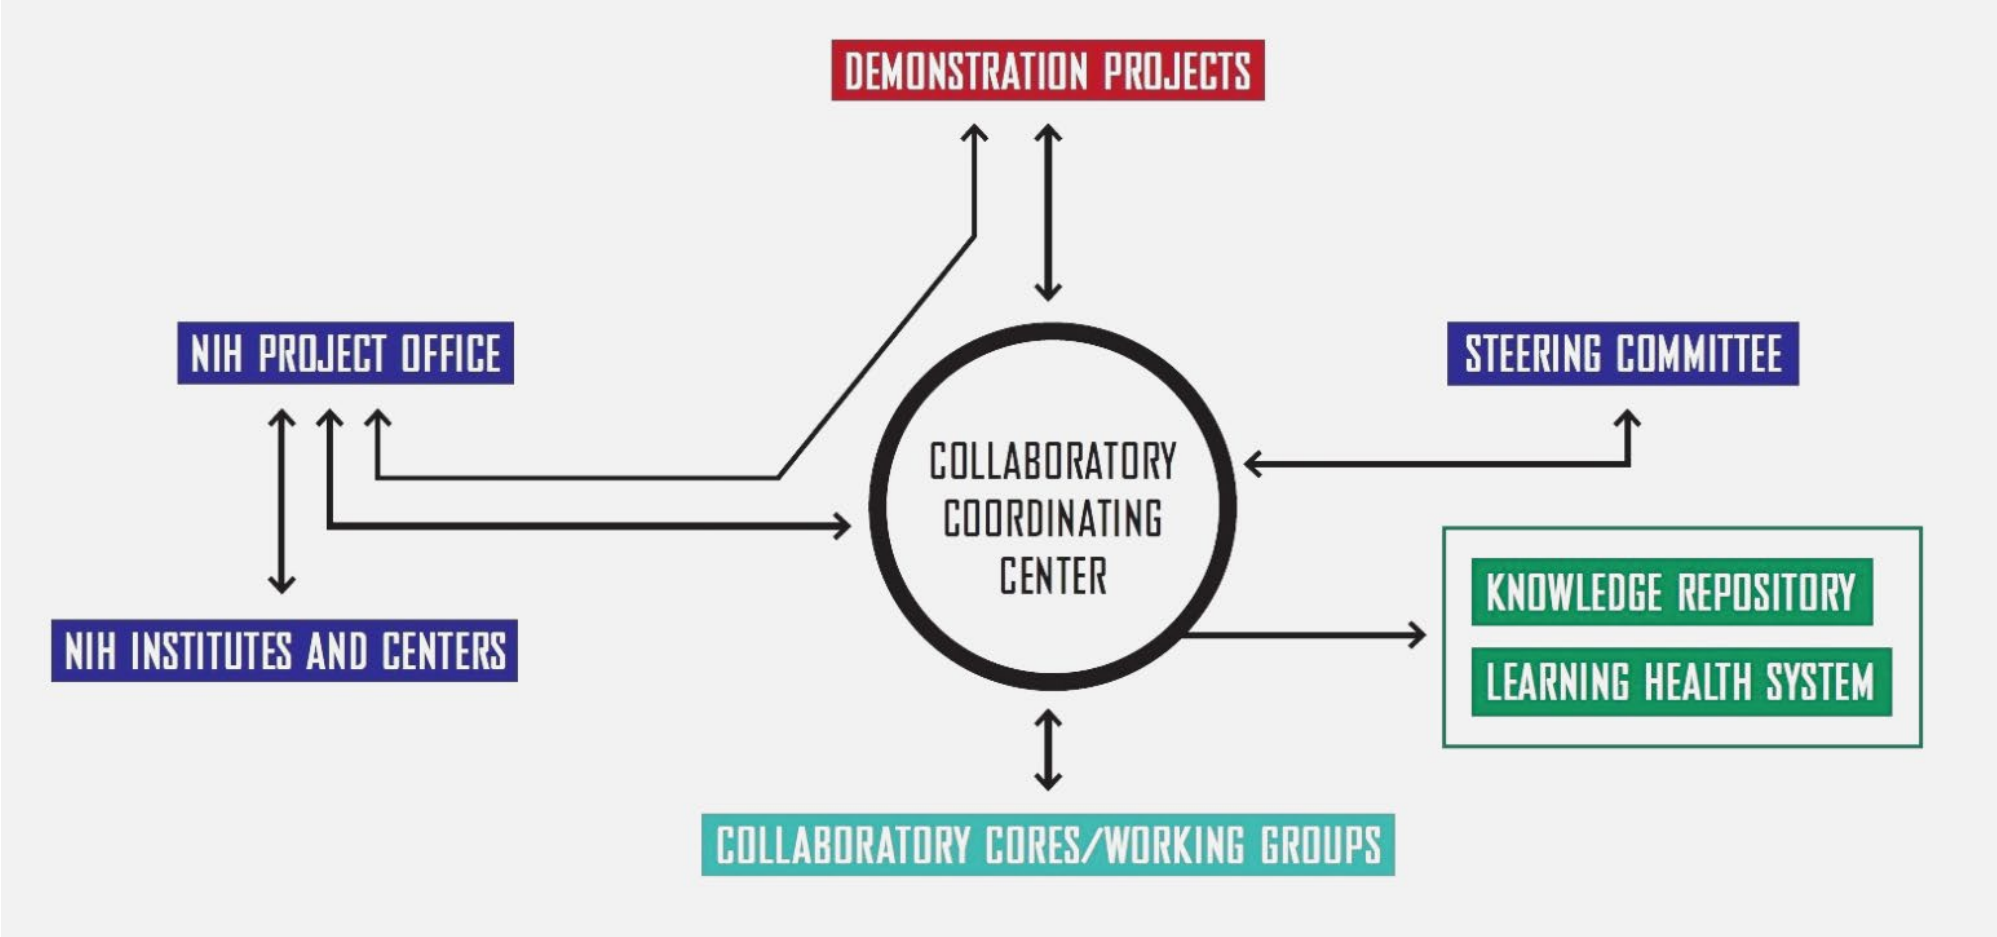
DEMONSTRATION PROJECTS

NIH PROJECT OFFICE

STEERING COMMITTEE

COLLABORATORY COORDINATING CENTER

KNOWLEDGE REPOSITORY

LEARNING HEALTH SYSTEM

NIH INSTITUTES AND CENTERS

COLLABORATORY CORES/WORKING GROUPS